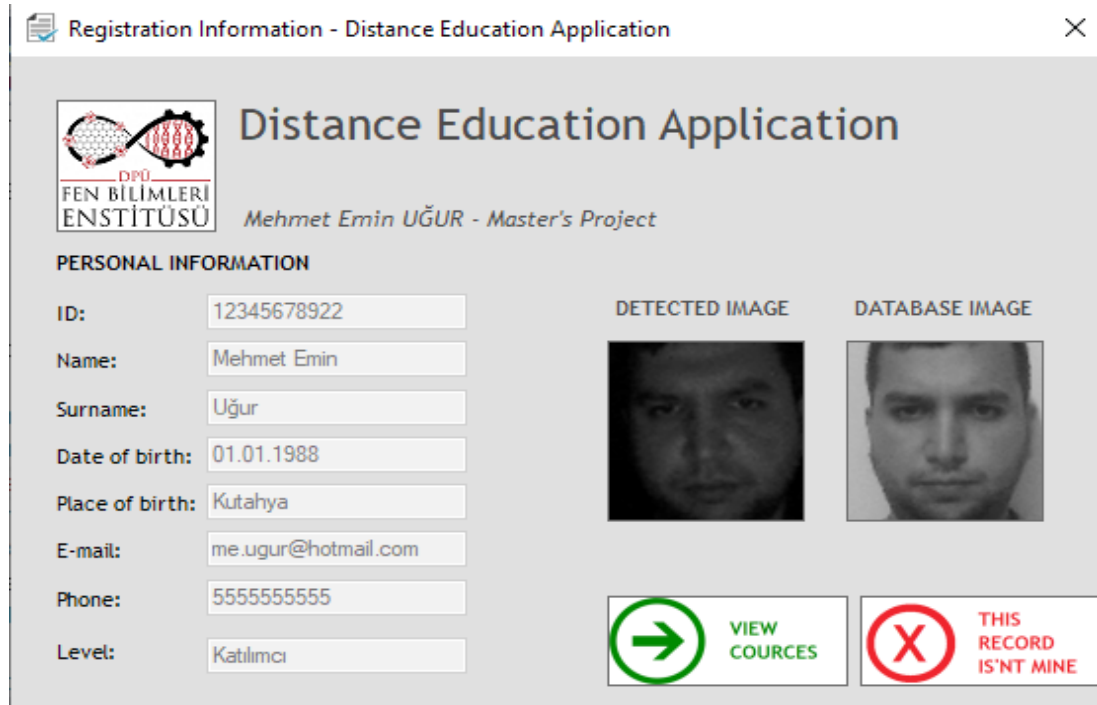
Registration Information - Distance Education Application

DPÜ
FEN BİLİMLERİ
ENSTİTÜSÜ

Distance Education Application

Mehmet Emin UĞUR - Master's Project

PERSONAL INFORMATION

ID: 12345678922

Name: Mehmet Emin

Surname: Uğur

Date of birth: 01.01.1988

Place of birth: Kutahya

E-mail: me.ugur@hotmail.com

Phone: 5555555555

Level: Katılımcı

DETECTED IMAGE

DATABASE IMAGE

VIEW COURCES

X

THIS RECORD IS'NT MINE